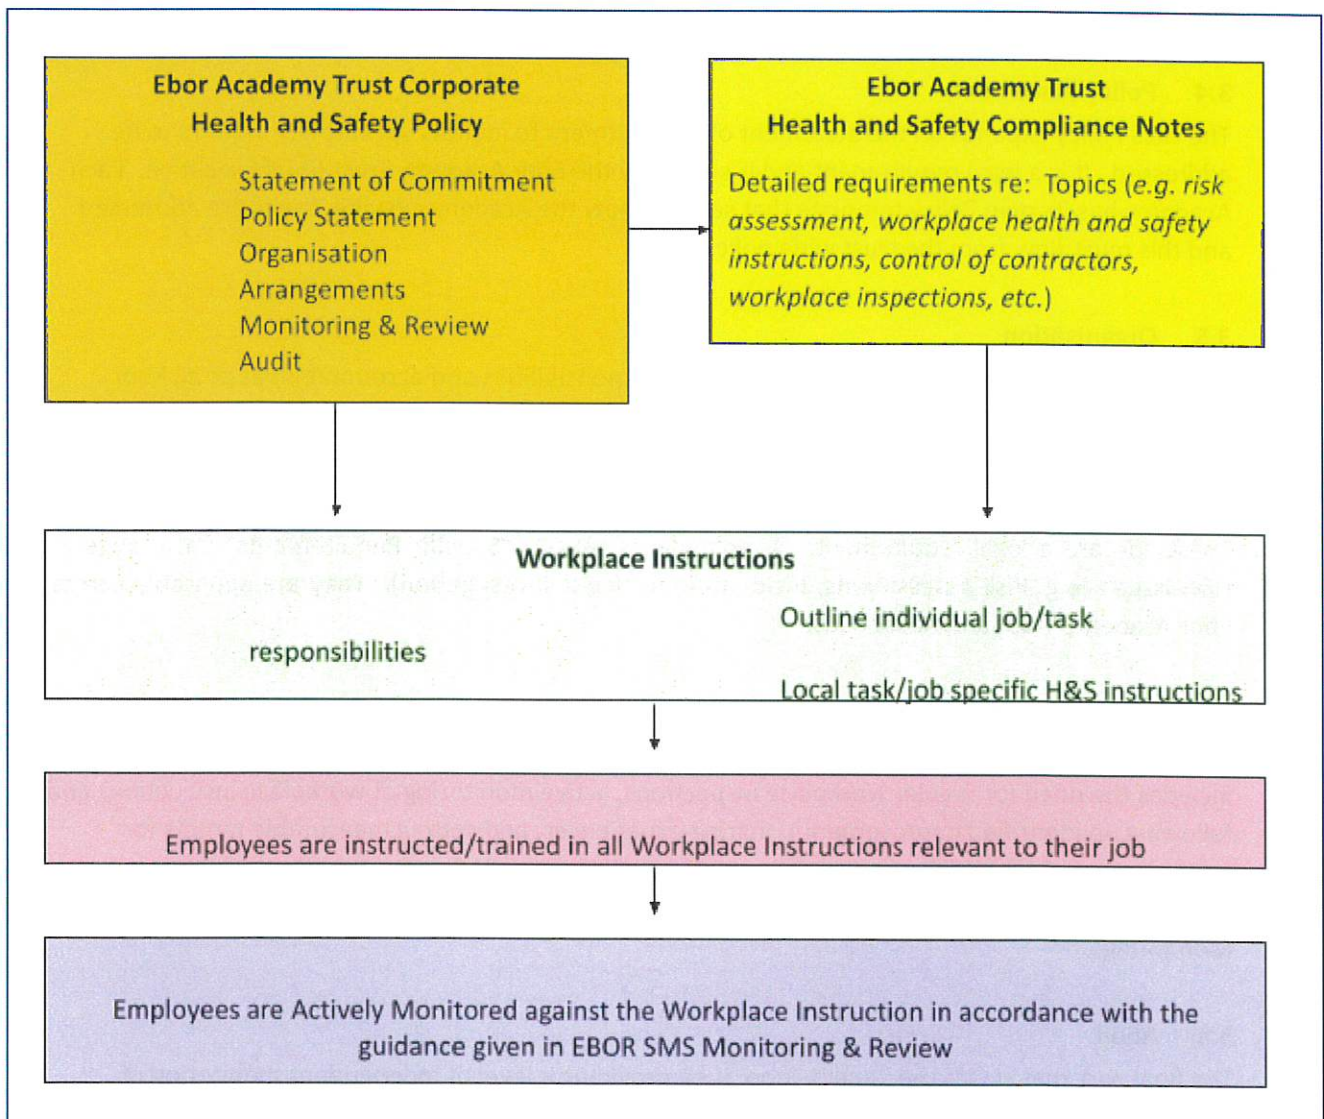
Ebor Academy Trust Corporate Health and Safety Policy

Statement of Commitment
Policy Statement
Organisation
Arrangements
Monitoring & Review
Audit

Ebor Academy Trust Health and Safety Compliance Notes

Detailed requirements re: Topics (*e.g. risk assessment, workplace health and safety instructions, control of contractors, workplace inspections, etc.*)

Workplace Instructions

Outline individual job/task

responsibilities

Local task/job specific H&S instructions

Employees are instructed/trained in all Workplace Instructions relevant to their job

Employees are Actively Monitored against the Workplace Instruction in accordance with the guidance given in EBOR SMS Monitoring & Review